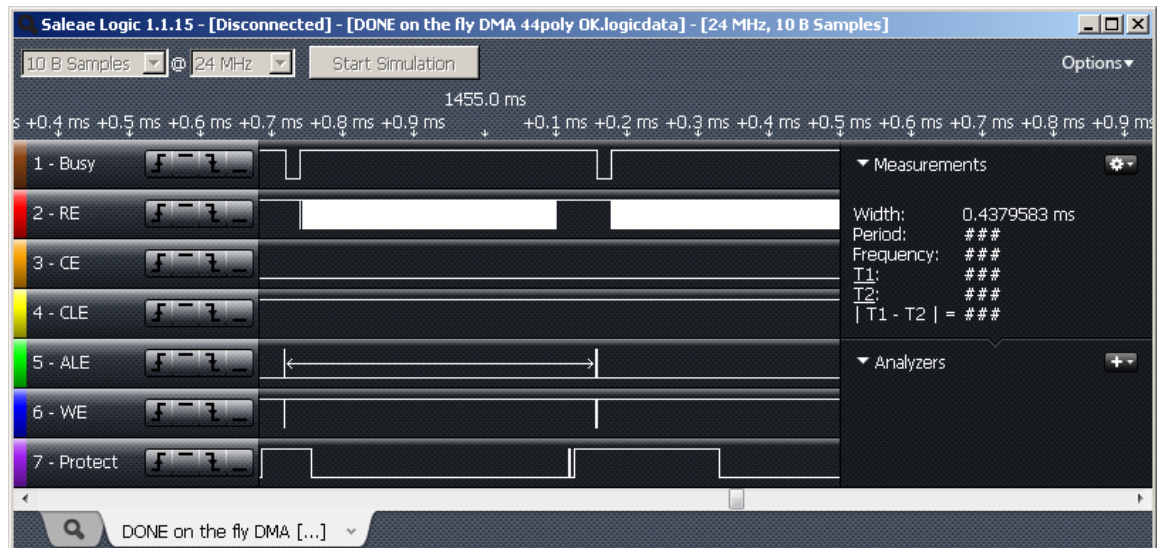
Saleae Logic 1.1.15 - [Disconnected] - [DONE on the fly DMA 44poly OK.logicdata] - [24 MHz, 10 B Samples]

10 B Samples @ 24 MHz Start Simulation Options

1455.0 ms
s +0.4 ms +0.5 ms +0.6 ms +0.7 ms +0.8 ms +0.9 ms +0.1 ms +0.2 ms +0.3 ms +0.4 ms +0.5 ms +0.6 ms +0.7 ms +0.8 ms +0.9 ms

1 - Busy
2 - RE
3 - CE
4 - CLE
5 - ALE
6 - WE
7 - Protect

Measurements

Width: 0.4379583 ms
Period: ###
Frequency: ###
T1: ###
T2: ###
| T1 - T2 | = ###

Analyzers

DONE on the fly DMA [...]